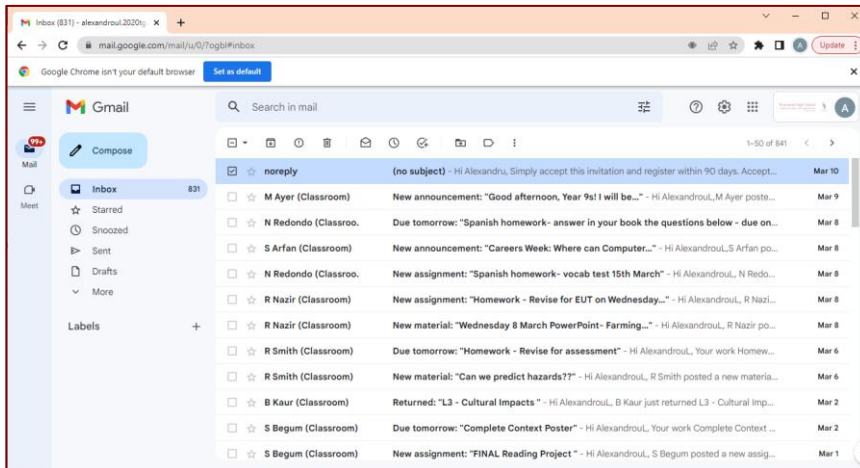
Inbox (831) - alexandroul.2020 ×  +

mail.google.com/mail/u/0/?ogbl#inbox

Update

Google Chrome isn't your default browser  Set as default

Gmail

Search in mail

99+
Mail

Meet

Compose

Inbox 831
Starred
Snoozed
Sent
Drafts
More

Labels +

1–50 of 841

| | | |
|---|---|---|
| noreply | (no subject) - Hi Alexandru, Simply accept this invitation and register within 90 days. Accept... | Mar 10 |
| M Ayer (Classroom) | New announcement: "Good afternoon, Year 9s! I will be..." - Hi AlexandrouL,M Ayer poste... | Mar 9 |
| N Redondo (Classroo. | Due tomorrow: "Spanish homework- answer in your book the questions below - due on... | Mar 8 |
| S Arfan (Classroom) | New announcement: "Careers Week: Where can Computer..." - Hi AlexandrouL,S Arfan po... | Mar 8 |
| N Redondo (Classroo. | New assignment: "Spanish homework- vocab test 15th March" - Hi AlexandrouL, N Redo... | Mar 8 |
| R Nazir (Classroom) | New assignment: "Homework - Revise for EUT on Wednesday..." - Hi AlexandrouL, R Nazi... | Mar 8 |
| R Nazir (Classroom) | New material: "Wednesday 8 March PowerPoint- Farming..." - Hi AlexandrouL, R Nazir po... | Mar 8 |
| R Smith (Classroom) | Due tomorrow: "Homework - Revise for assessment" - Hi AlexandrouL, Your work Homew... | Mar 6 |
| R Smith (Classroom) | New material: "Can we predict hazards??" - Hi AlexandrouL, R Smith posted a new materia... | Mar 6 |
| B Kaur (Classroom) | Returned: "L3 - Cultural Impacts " - Hi AlexandrouL, B Kaur just returned L3 - Cultural Imp... | Mar 2 |
| S Begum (Classroom) | Due tomorrow: "Complete Context Poster" - Hi AlexandrouL, Your work Complete Context ... | Mar 2 |
| S Begum (Classroom) | New assignment: "FINAL Reading Project " - Hi AlexandrouL, S Begum posted a new assig... | Mar 1 |